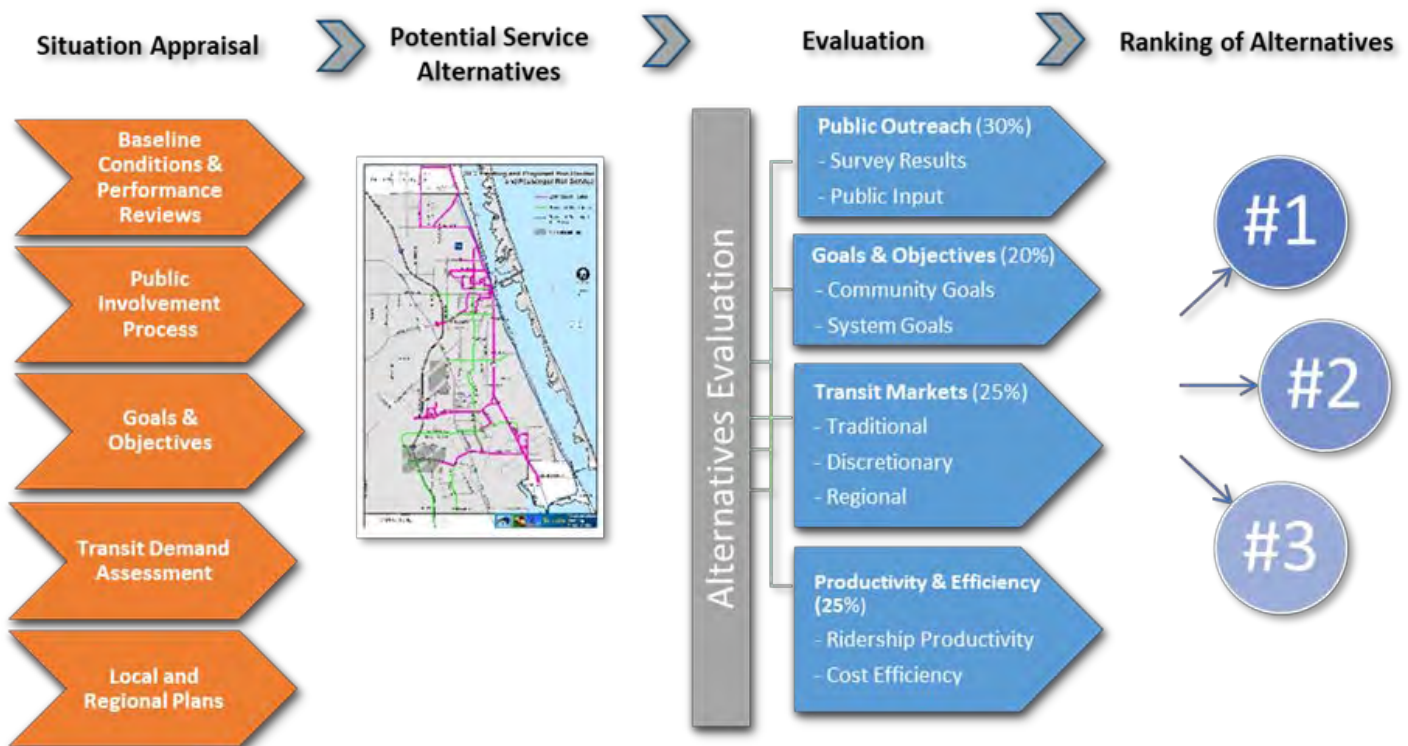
Situation Appraisal

Potential Service Alternatives

Evaluation

Ranking of Alternatives

Baseline Conditions & Performance Reviews

Public Involvement Process

Goals & Objectives

Transit Demand Assessment

Local and Regional Plans

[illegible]

Alternatives Evaluation

Public Outreach (30%)
- Survey Results
- Public Input

Goals & Objectives (20%)
- Community Goals
- System Goals

Transit Markets (25%)
- Traditional
- Discretionary
- Regional

Productivity & Efficiency (25%)
- Ridership Productivity
- Cost Efficiency

#1

#2

#3